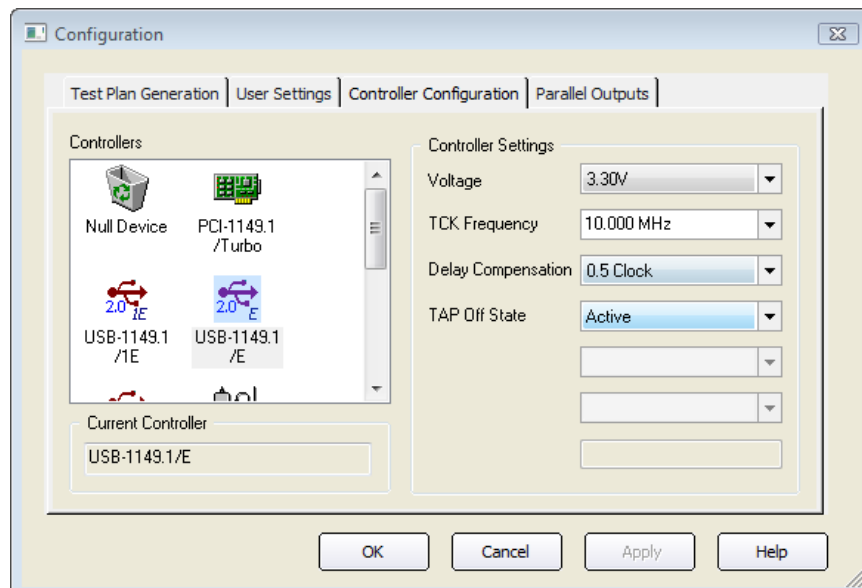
Configuration

Test Plan Generation | User Settings | Controller Configuration | Parallel Outputs

Controllers

Null Device

PCI-1149.1 /Turbo

2.0 1E

USB-1149.1 /1E

2.0 E

USB-1149.1 /E

Current Controller

USB-1149.1/E

Controller Settings

Voltage 3.30V

TCK Frequency 10.000 MHz

Delay Compensation 0.5 Clock

TAP Off State Active

OK | Cancel | Apply | Help